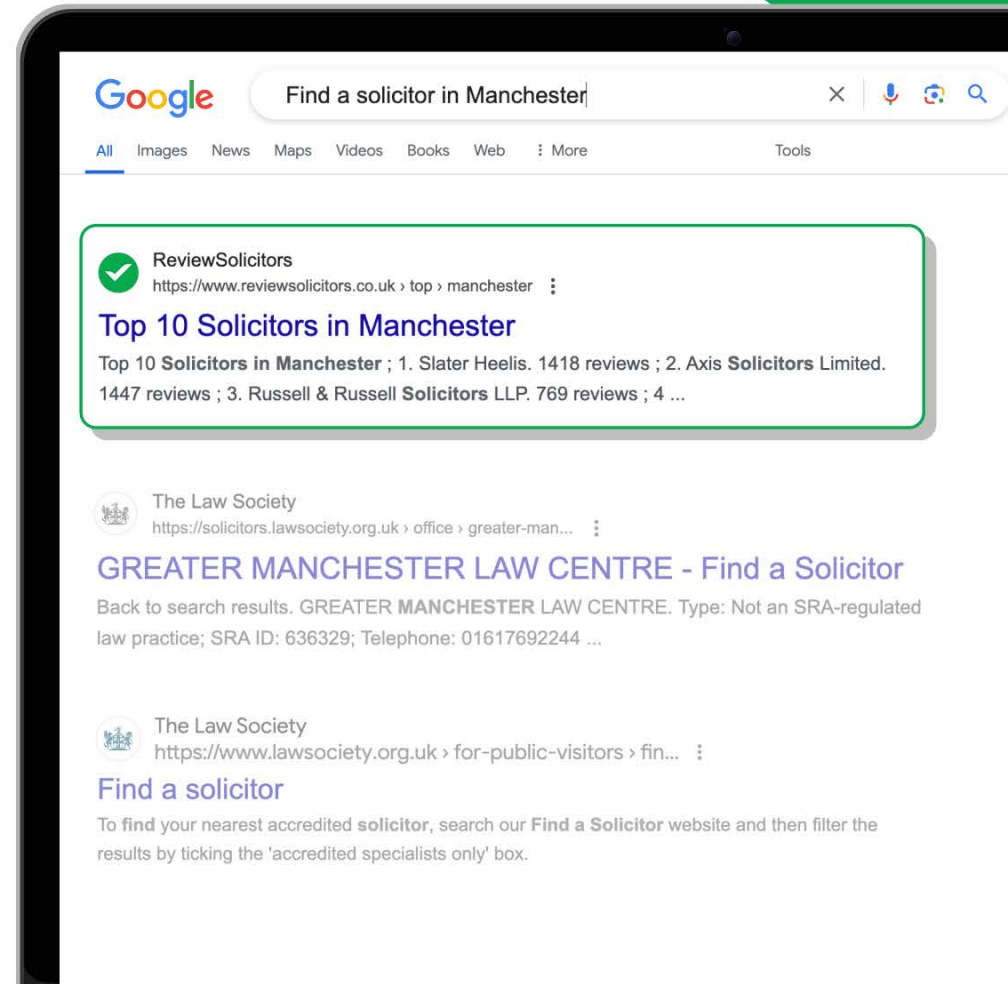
Google

Find a solicitor in Manchester

All Images News Maps Videos Books Web ⋮ More Tools

ReviewSolicitors
https://www.reviewsolicitors.co.uk › top › manchester ⋮

Top 10 Solicitors in Manchester

Top 10 **Solicitors in Manchester** ; 1. Slater Heelis. 1418 reviews ; 2. Axis **Solicitors** Limited. 1447 reviews ; 3. Russell & Russell **Solicitors** LLP. 769 reviews ; 4 ...

The Law Society
https://solicitors.lawsociety.org.uk › office › greater-man... ⋮

GREATER MANCHESTER LAW CENTRE - Find a Solicitor

Back to search results. GREATER **MANCHESTER** LAW CENTRE. Type: Not an SRA-regulated law practice; SRA ID: 636329; Telephone: 01617692244 ...

The Law Society
https://www.lawsociety.org.uk › for-public-visitors › fin... ⋮

Find a solicitor

To **find** your nearest accredited **solicitor**, search our **Find a Solicitor** website and then filter the results by ticking the 'accredited specialists only' box.